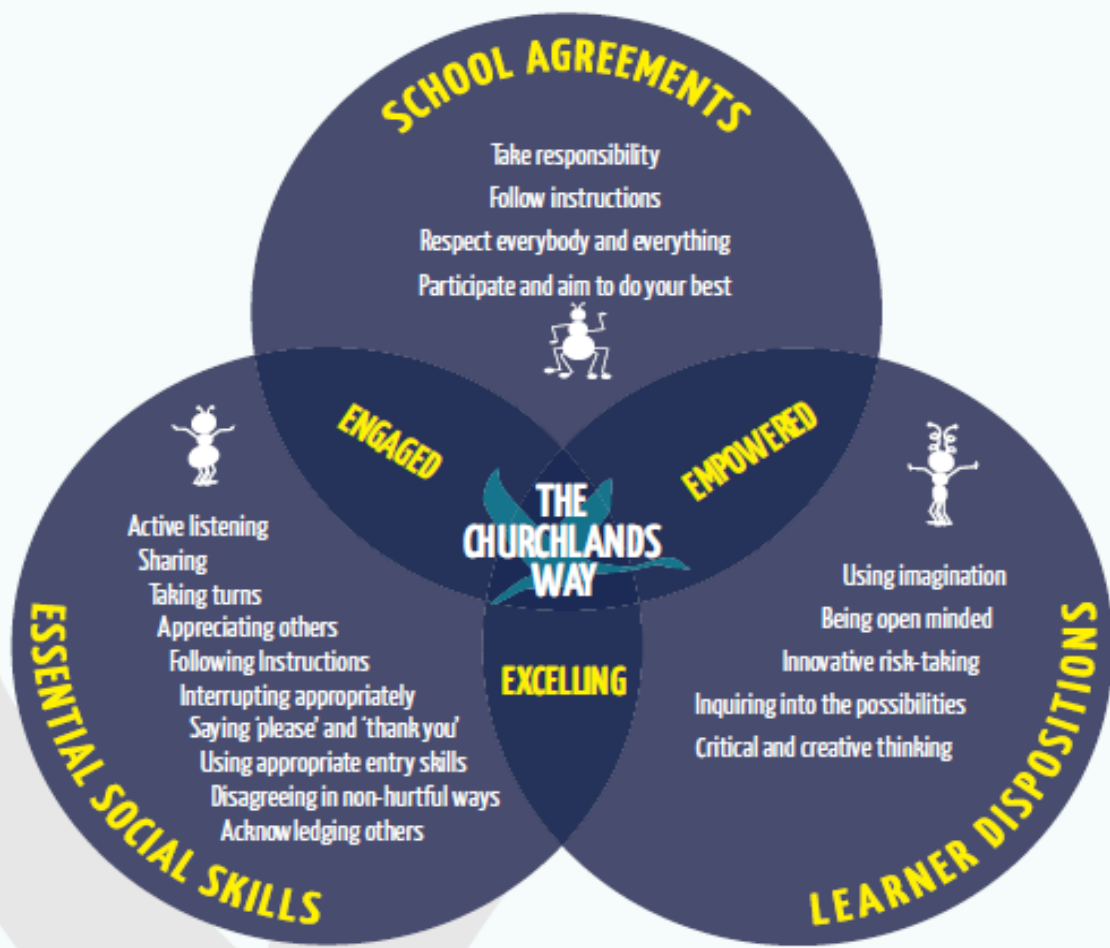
SCHOOL AGREEMENTS

Take responsibility
Follow instructions
Respect everybody and everything
Participate and aim to do your best

ENGAGED

EMPOWERED

THE CHURCHLANDS WAY

EXCELLING

Active listening
Sharing
Taking turns
Appreciating others
Following Instructions
Interrupting appropriately
Saying 'please' and 'thank you'
Using appropriate entry skills
Disagreeing in non-hurtful ways
Acknowledging others

ESSENTIAL SOCIAL SKILLS

Using imagination
Being open minded
Innovative risk-taking
Inquiring into the possibilities
Critical and creative thinking

LEARNER DISPOSITIONS